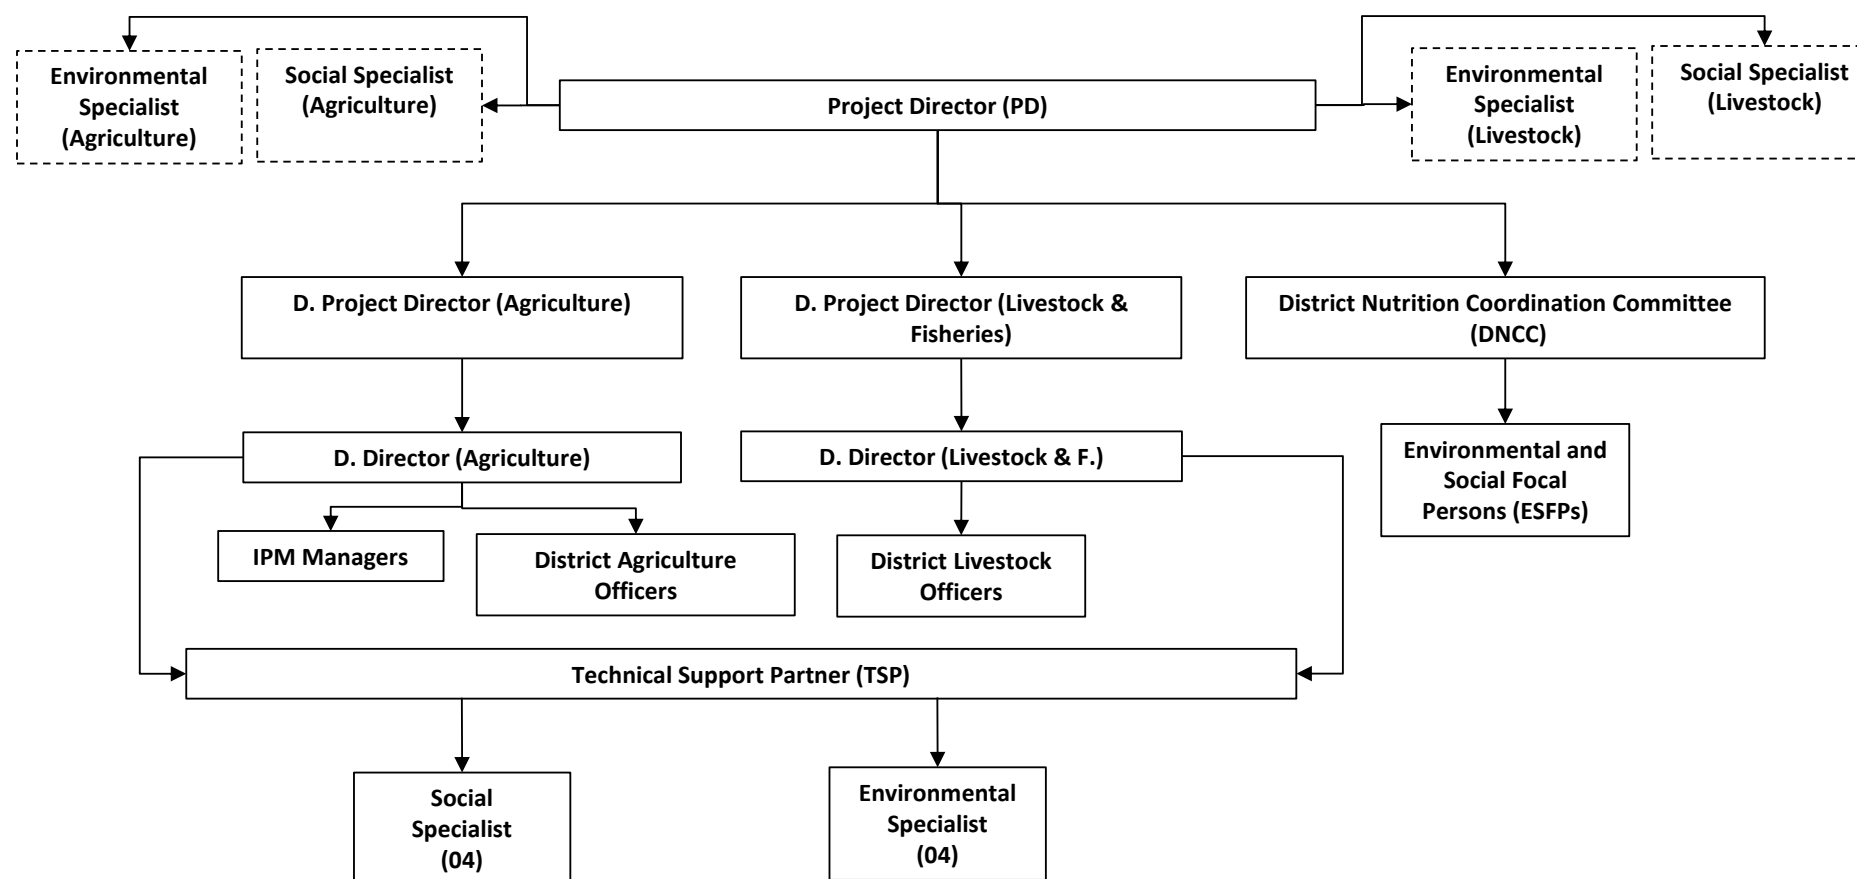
Environmental Specialist (Agriculture)

Social Specialist (Agriculture)

Project Director (PD)

Environmental Specialist (Livestock)

Social Specialist (Livestock)

D. Project Director (Agriculture)

D. Project Director (Livestock & Fisheries)

District Nutrition Coordination Committee (DNCC)

D. Director (Agriculture)

D. Director (Livestock & F.)

Environmental and Social Focal Persons (ESFPs)

IPM Managers

District Agriculture Officers

District Livestock Officers

Technical Support Partner (TSP)

Social Specialist (04)

Environmental Specialist (04)